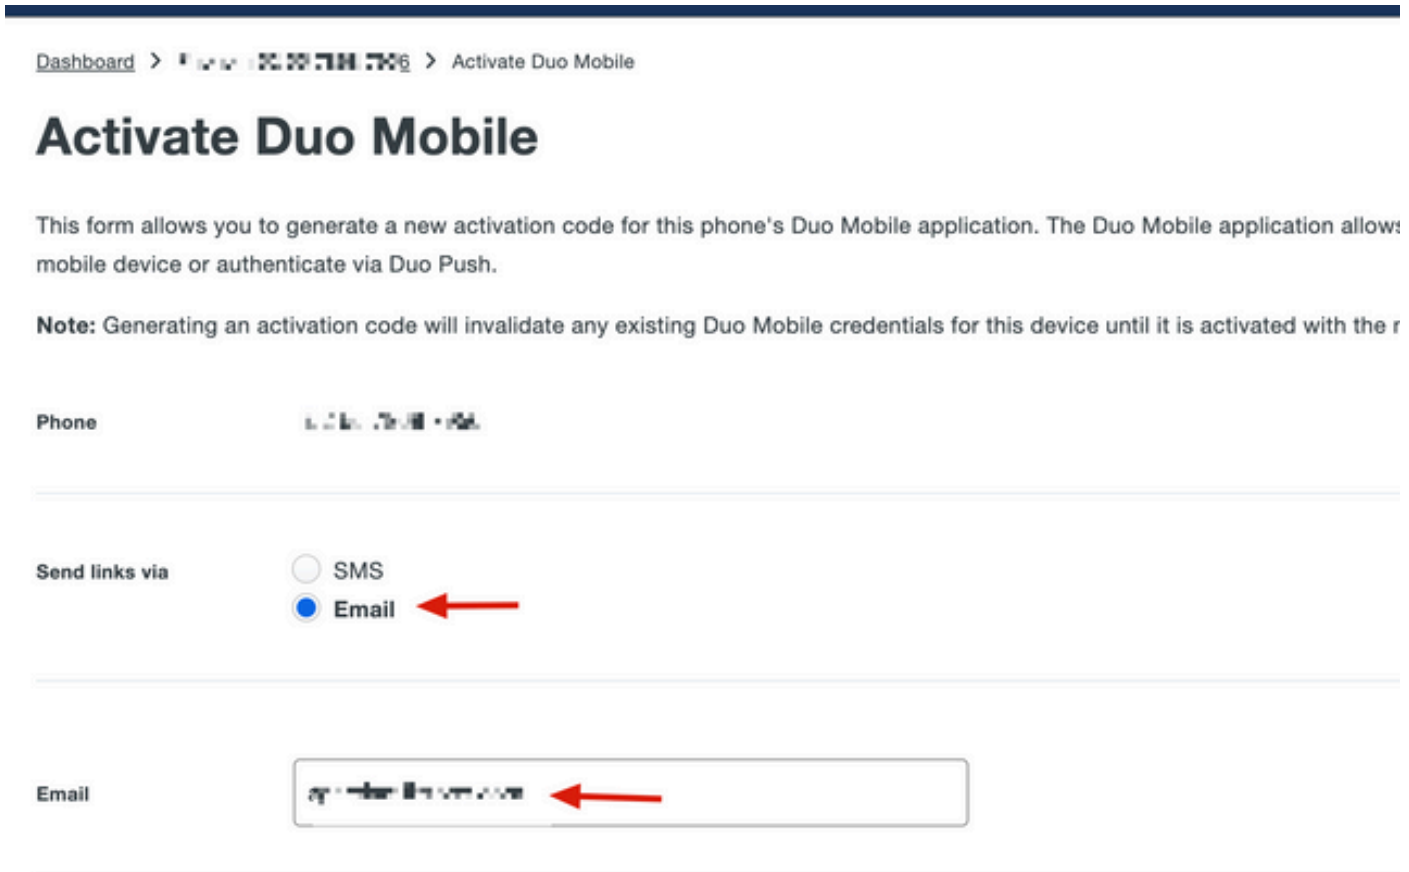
Dashboard > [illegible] > Activate Duo Mobile

Activate Duo Mobile

This form allows you to generate a new activation code for this phone's Duo Mobile application. The Duo Mobile application allows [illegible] mobile device or authenticate via Duo Push.

Note: Generating an activation code will invalidate any existing Duo Mobile credentials for this device until it is activated with the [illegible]

Phone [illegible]

Send links via
SMS
Email

Email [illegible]